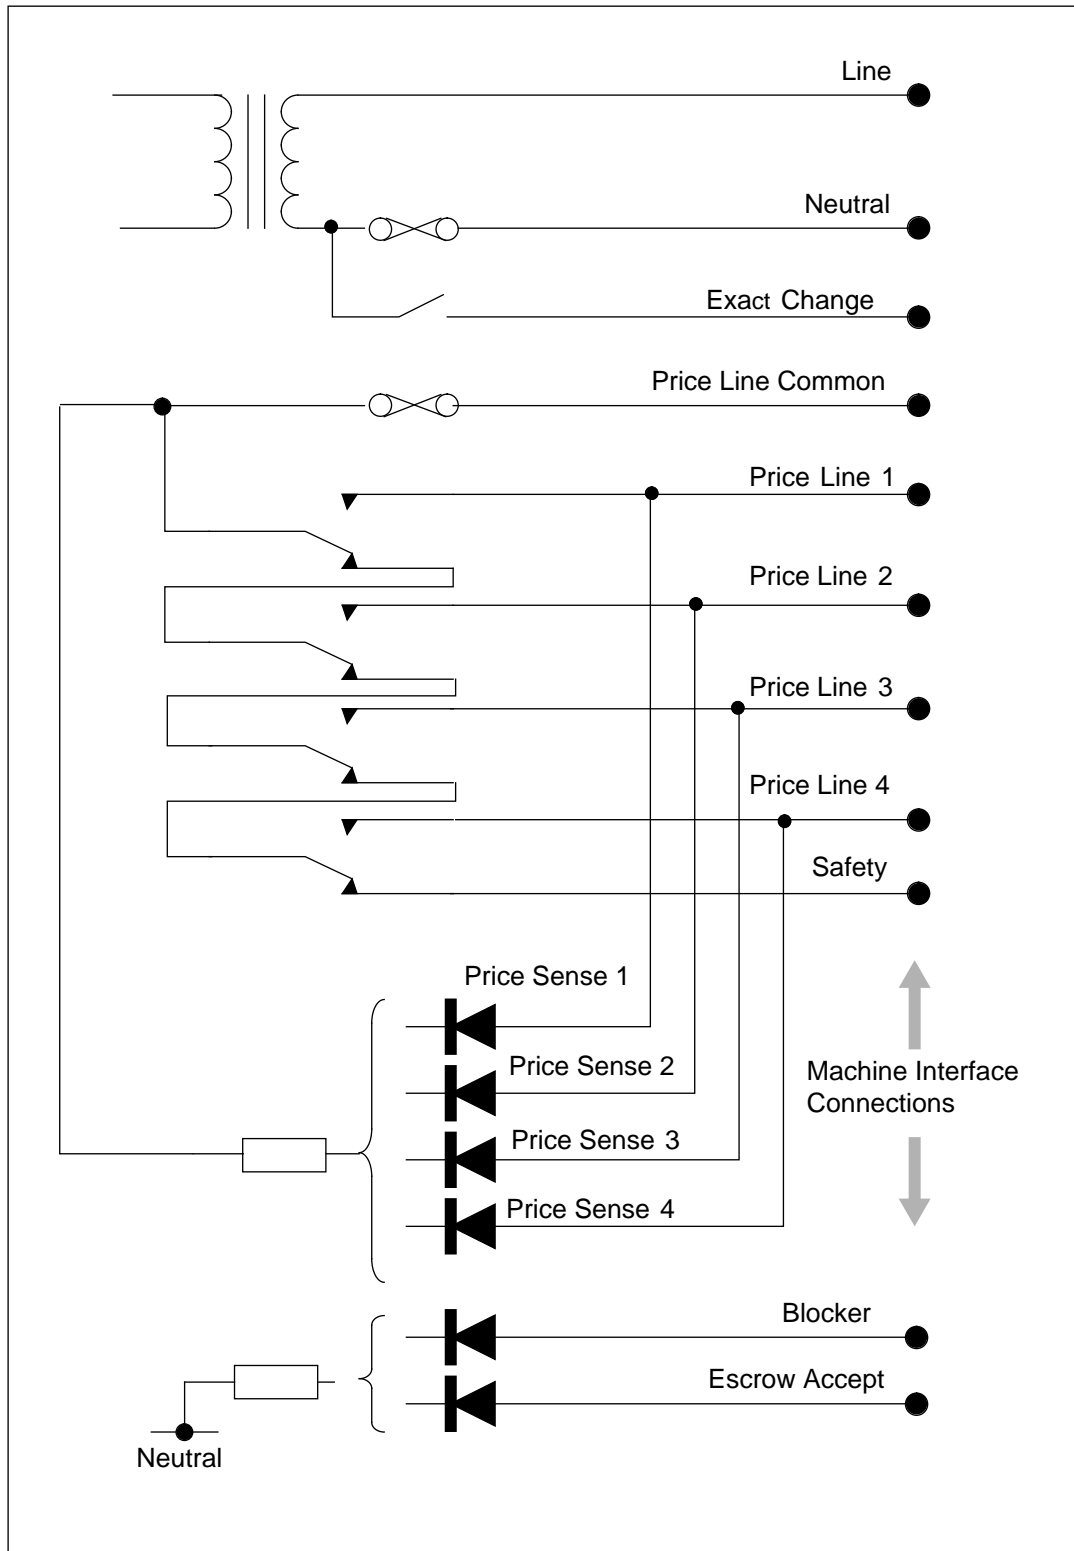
Line

Neutral

Exact Change

Price Line Common

Price Line 1

Price Line 2

Price Line 3

Price Line 4

Safety

Price Sense 1

Price Sense 2

Price Sense 3

Price Sense 4

Machine Interface Connections

Blocker

Escrow Accept

Neutral